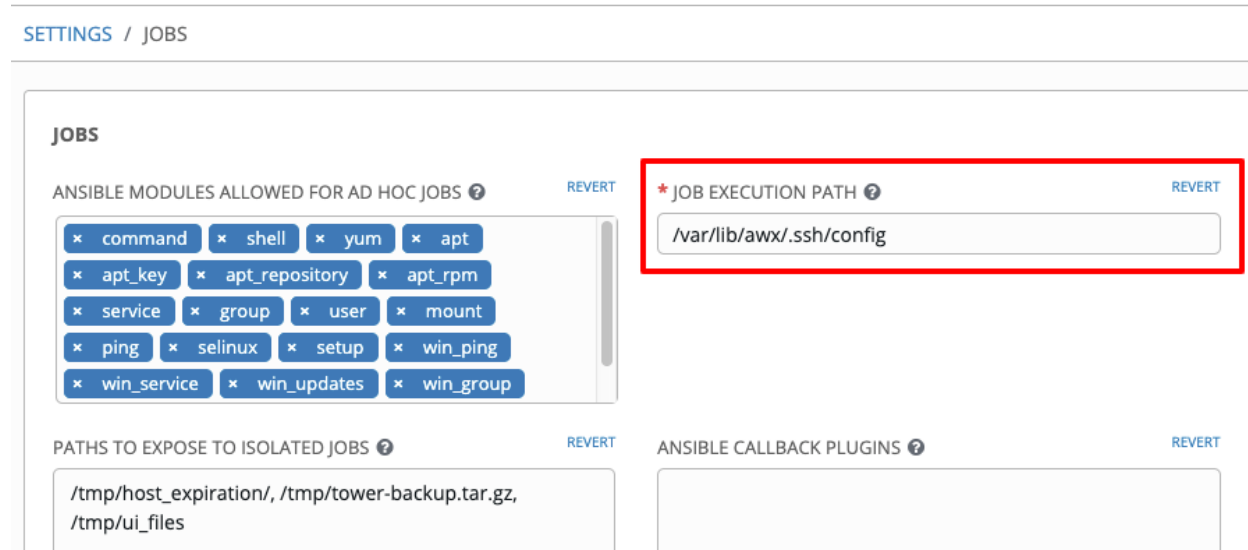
SETTINGS / JOBS

JOBS

ANSIBLE MODULES ALLOWED FOR AD HOC JOBS

REVERT

× command × shell × yum × apt
× apt_key × apt_repository × apt_rpm
× service × group × user × mount
× ping × selinux × setup × win_ping
× win_service × win_updates × win_group

* JOB EXECUTION PATH

REVERT

/var/lib/awx/.ssh/config

PATHS TO EXPOSE TO ISOLATED JOBS

REVERT

/tmp/host_expiration/, /tmp/tower-backup.tar.gz, /tmp/ui_files

ANSIBLE CALLBACK PLUGINS

REVERT